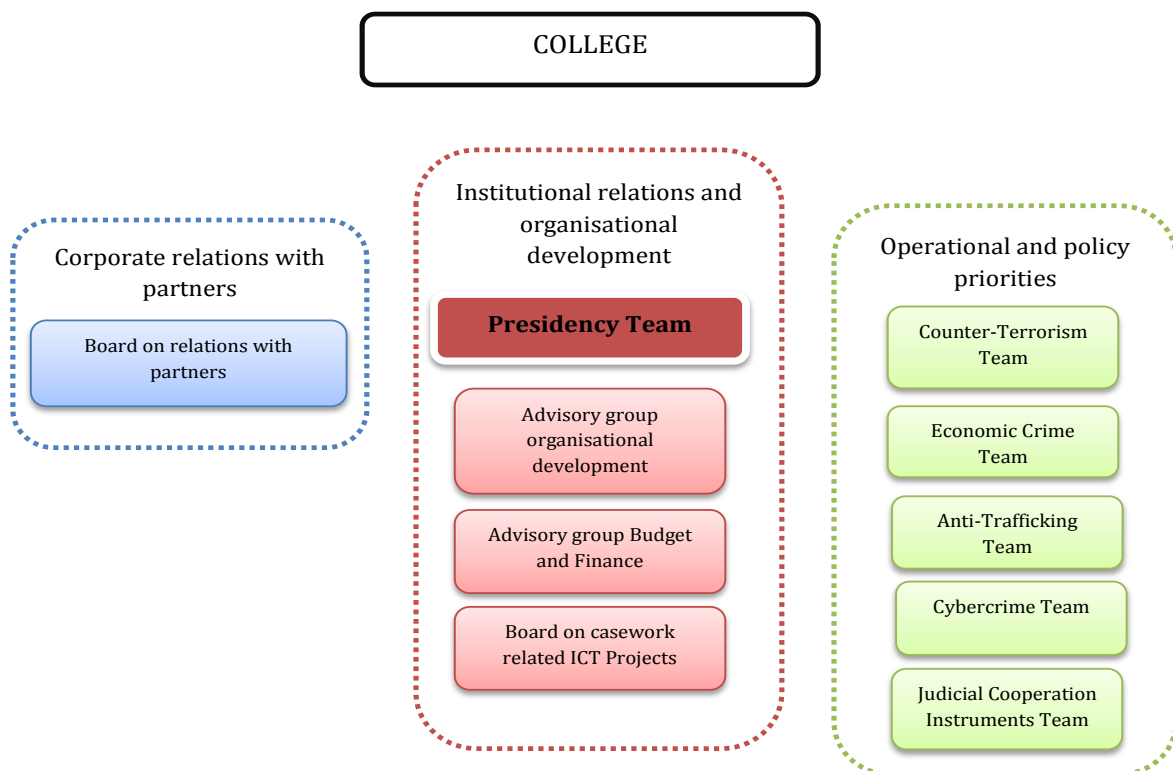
COLLEGE

Corporate relations with partners

Board on relations with partners

Institutional relations and organisational development

Presidency Team

Advisory group organisational development

Advisory group Budget and Finance

Board on casework related ICT Projects

Operational and policy priorities

Counter-Terrorism Team

Economic Crime Team

Anti-Trafficking Team

Cybercrime Team

Judicial Cooperation Instruments Team